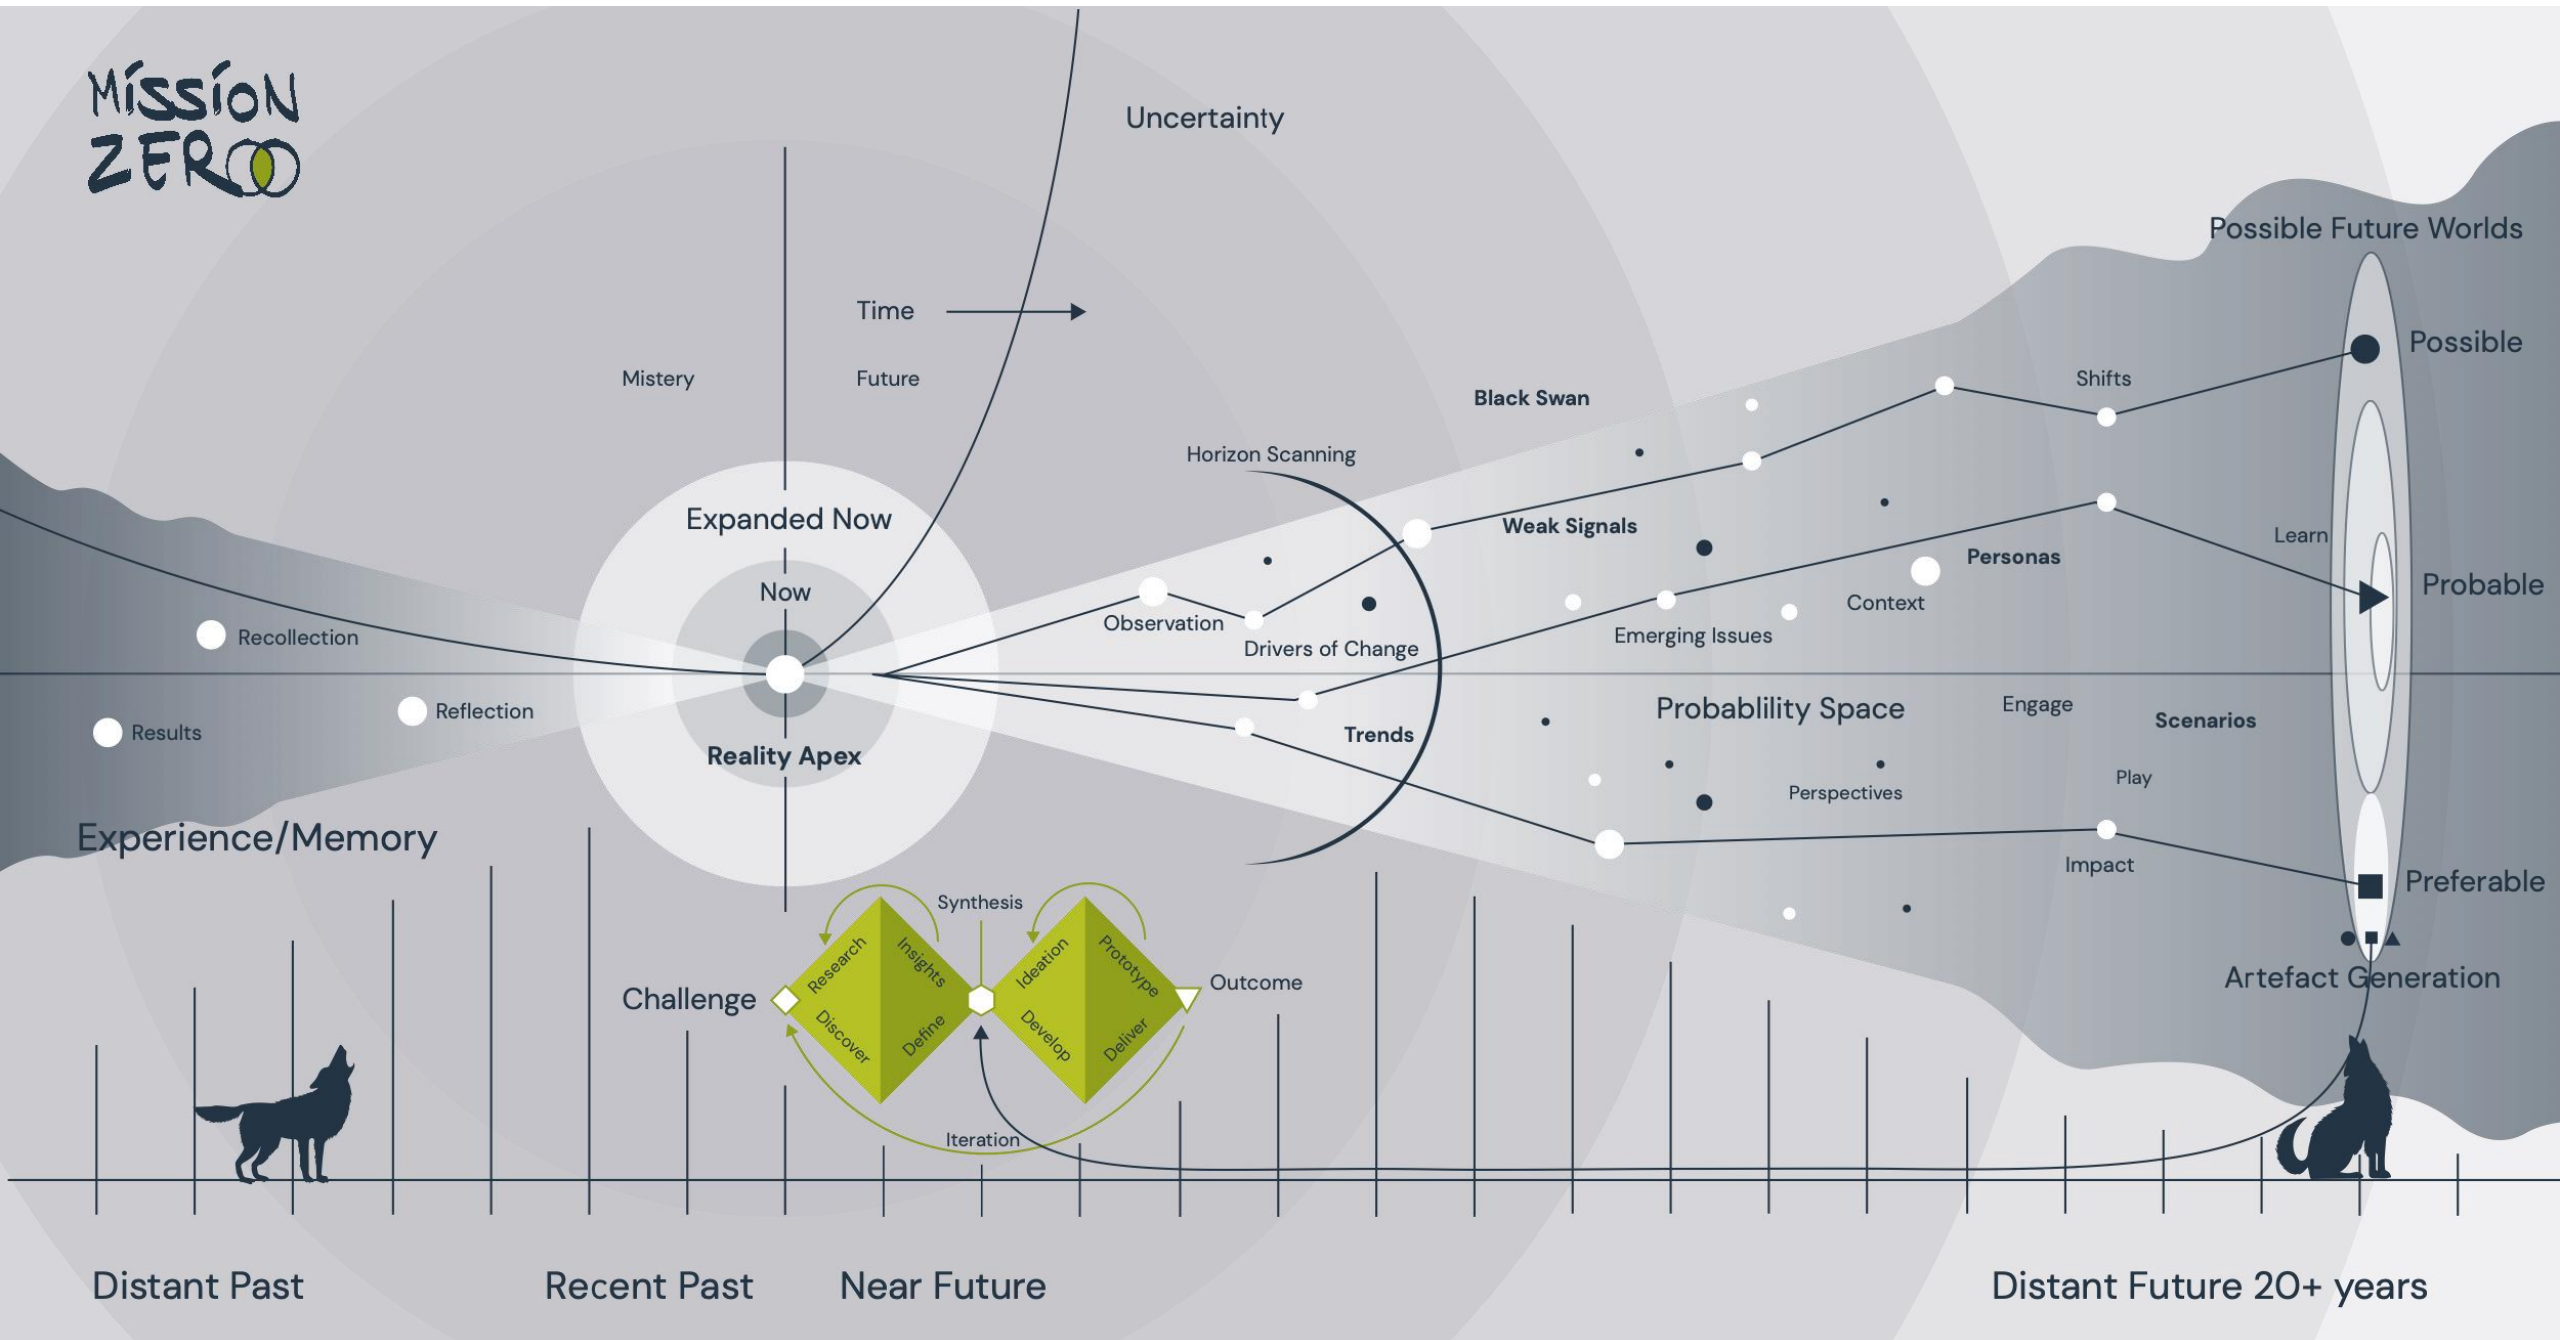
MISSION ZERO

Uncertainty

Possible Future Worlds

Time

Mistery

Future

Possible

Shifts

Black Swan

Horizon Scanning

Expanded Now

Weak Signals

Learn

Personas

Probable

Now

Context

Recollection

Observation

Drivers of Change

Emerging Issues

Reflection

Probablility Space

Engage

Scenarios

Results

Reality Apex

Trends

Play

Perspectives

Experience/Memory

Impact

Preferable

Synthesis

Research

Insights

Ideation

Prototype

Challenge

Discover

Define

Develop

Deliver

Outcome

Artefact Generation

Iteration

Distant Past

Recent Past

Near Future

Distant Future 20+ years